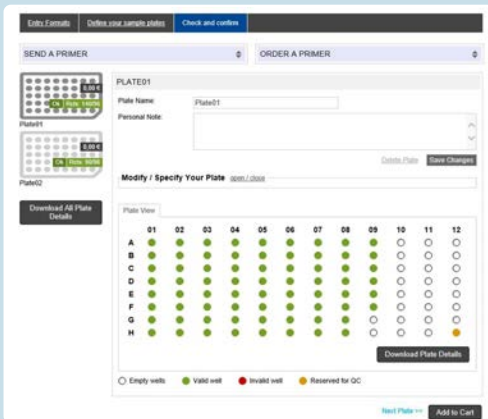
Entry Formats | Define your sample plates | Check and confirm

SEND A PRIMER

ORDER A PRIMER

0,00 €
Ok Rxns: 1/40/96
Plate01

0,00 €
Ok Rxns: 96/96
Plate02

Download All Plate Details

PLATE01

Plate Name: Plate01

Personal Note:

Delete Plate | Save Changes

Modify / Specify Your Plate open / close

Plate View

| | 01 | 02 | 03 | 04 | 05 | 06 | 07 | 08 | 09 | 10 | 11 | 12 |
|---|---|---|---|---|---|---|---|---|---|---|---|---|
| A | | | | | | | | | | | | |
| B | | | | | | | | | | | | |
| C | | | | | | | | | | | | |
| D | | | | | | | | | | | | |
| E | | | | | | | | | | | | |
| F | | | | | | | | | | | | |
| G | | | | | | | | | | | | |
| H | | | | | | | | | | | | |

Download Plate Details

Empty wells | Valid well | Invalid well | Reserved for QC

Next Plate >> | Add to Cart